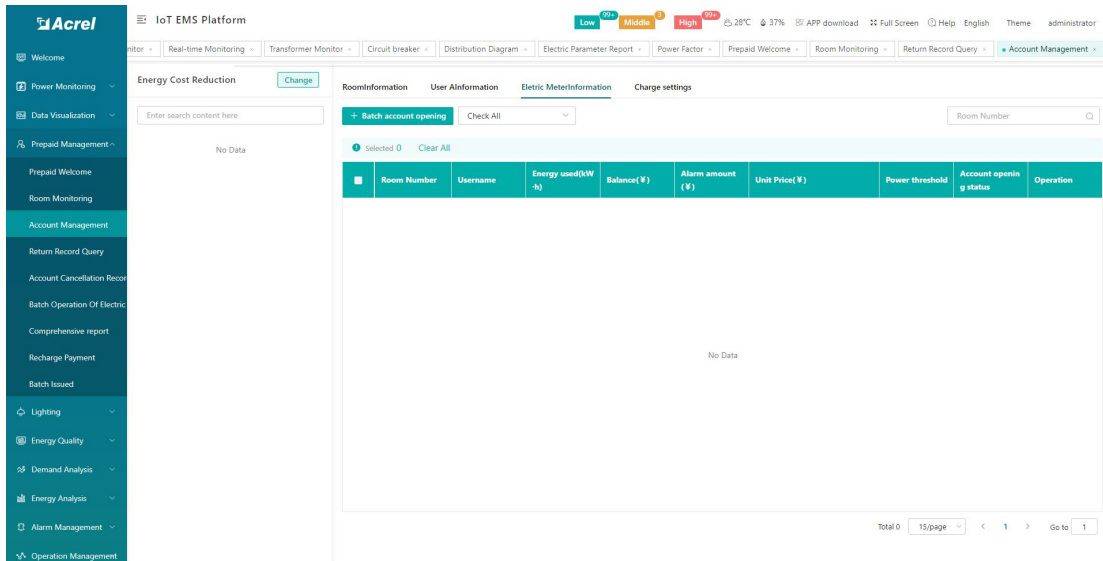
Acrel

IoT EMS Platform

Low 99+ Middle 3 High 99+ 28℃ 37% APP download Full Screen Help English Theme administrator

nitor × Real-time Monitoring × Transformer Monitor × Circuit breaker × Distribution Diagram × Electric Parameter Report × Power Factor × Prepaid Welcome × Room Monitoring × Return Record Query × Account Management ×

Welcome
Power Monitoring
Data Visualization
Prepaid Management
Prepaid Welcome
Room Monitoring
Account Management
Return Record Query
Account Cancellation Recor
Batch Operation Of Electric
Comprehensive report
Recharge Payment
Batch Issued
Lighting
Energy Quality
Demand Analysis
Energy Analysis
Alarm Management
Operation Management

Energy Cost Reduction Change

Enter search content here

No Data

RoomInformation User AInformation Eletric MeterInformation Charge settings

+ Batch account opening Check All Room Number

Selected 0 Clear All

| | Room Number | Username | Energy used(kW-h) | Balance(¥) | Alarm amount (¥) | Unit Price(¥) | Power threshold | Account opening status | Operation |
|---|---|---|---|---|---|---|---|---|---|

No Data

Total 0 15/page < 1 > Go to 1